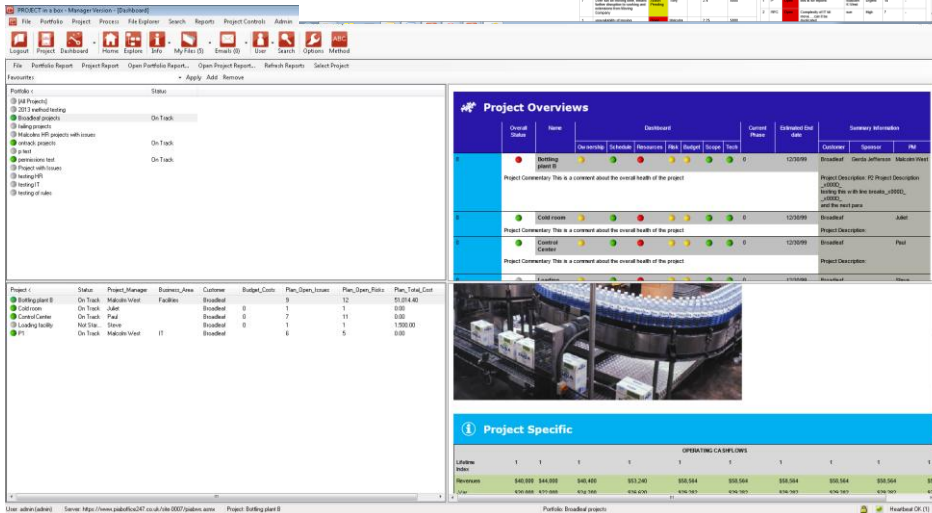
PROJECT in a box - Manager Version - [Dashboard]

File Portfolio Project Process File Explorer Search Reports Project Controls Admin

Logout Project Dashboard Home Explore Info My Files (5) Emails (0) User Search Options Method

File Portfolio Report Project Report Open Portfolio Report... Open Project Report... Refresh Reports Select Project

Favourites Apply Add Remove

| Portfolio | Status |
|---|---|
| [All Projects] | |
| 2013 method testing | |
| Broadleaf projects | On Track |
| hailing projects | |
| Malcolm HR projects with issues | |
| ontrack projects | On Track |
| p test | |
| permissions test | On Track |
| Project with Issues | |
| testing HR | |
| testing IT | |
| testing of rules | |

| Project | Status | Project_Manager | Business_Area | Customer | Budget_Costs | Plan_Open_Issues | Plan_Open_Risks | Plan_Total_Cost |
|---|---|---|---|---|---|---|---|---|
| Bottling plant B | On Track | Malcolm West | Facilities | Broadleaf | | 9 | 12 | 51,014.40 |
| Cold room | On Track | Juliet | | Broadleaf | 0 | 1 | 1 | 0.00 |
| Control Center | On Track | Paul | | Broadleaf | 0 | 7 | 11 | 0.00 |
| Loading facility | Not Sta... | Steve | | Broadleaf | 0 | 1 | 1 | 1,500.00 |
| P1 | On Track | Malcolm West | IT | Broadleaf | | 6 | 5 | 0.00 |

Project Overviews

| | Overall Status | Name | Ownership | Schedule | Resources | Risk | Budget | Scope | Tech | Current Phase | Estimated End date | Customer | Sponsor | PM |
|---|---|---|---|---|---|---|---|---|---|---|---|---|---|---|
| 1 | | Bottling plant B | | | | | | | | | 12/30/99 | Broadleaf | Gerda Jefferson | Malcolm West |
| 2 | | Cold room | | | | | | | | | 12/30/99 | Broadleaf | | Juliet |
| 3 | | Control Center | | | | | | | | | 12/30/99 | Broadleaf | | Paul |
| 4 | | Loading | | | | | | | | | | Broadleaf | | Steve |

Dashboard

Summary Information

Project Commentary This is a comment about the overall health of the project

Project Description: P2 Project Description _x000D_ _x000D_ testing this with line breaks_x000D_ _x000D_ and the next para

Project Commentary This is a comment about the overall health of the project

Project Description

Project Commentary This is a comment about the overall health of the project

Project Description

Project Specific

OPERATING CASHFLOWS

| Lifetime Index | 1 | 1 | 1 | 1 | 1 | 1 | 1 | 1 | 1 |
|---|---|---|---|---|---|---|---|---|---|
| Revenues | $40,000 | $44,000 | $48,400 | $53,240 | $58,564 | $58,564 | $58,564 | $58,564 | $58,564 |

User: admin (admin) Server: https://www.piabotfice247.co.uk/site0007/piabws.asmx Project: Bottling plant B Portfolio: Broadleaf projects Heartbeat OK (1)